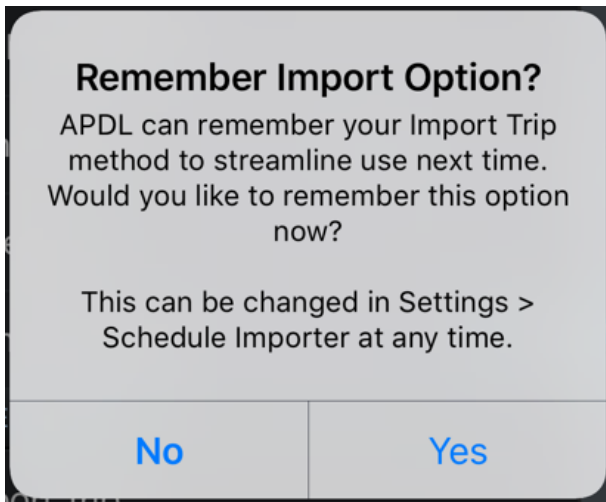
Remember Import Option?

APDL can remember your Import Trip method to streamline use next time. Would you like to remember this option now?

This can be changed in Settings > Schedule Importer at any time.

No

Yes